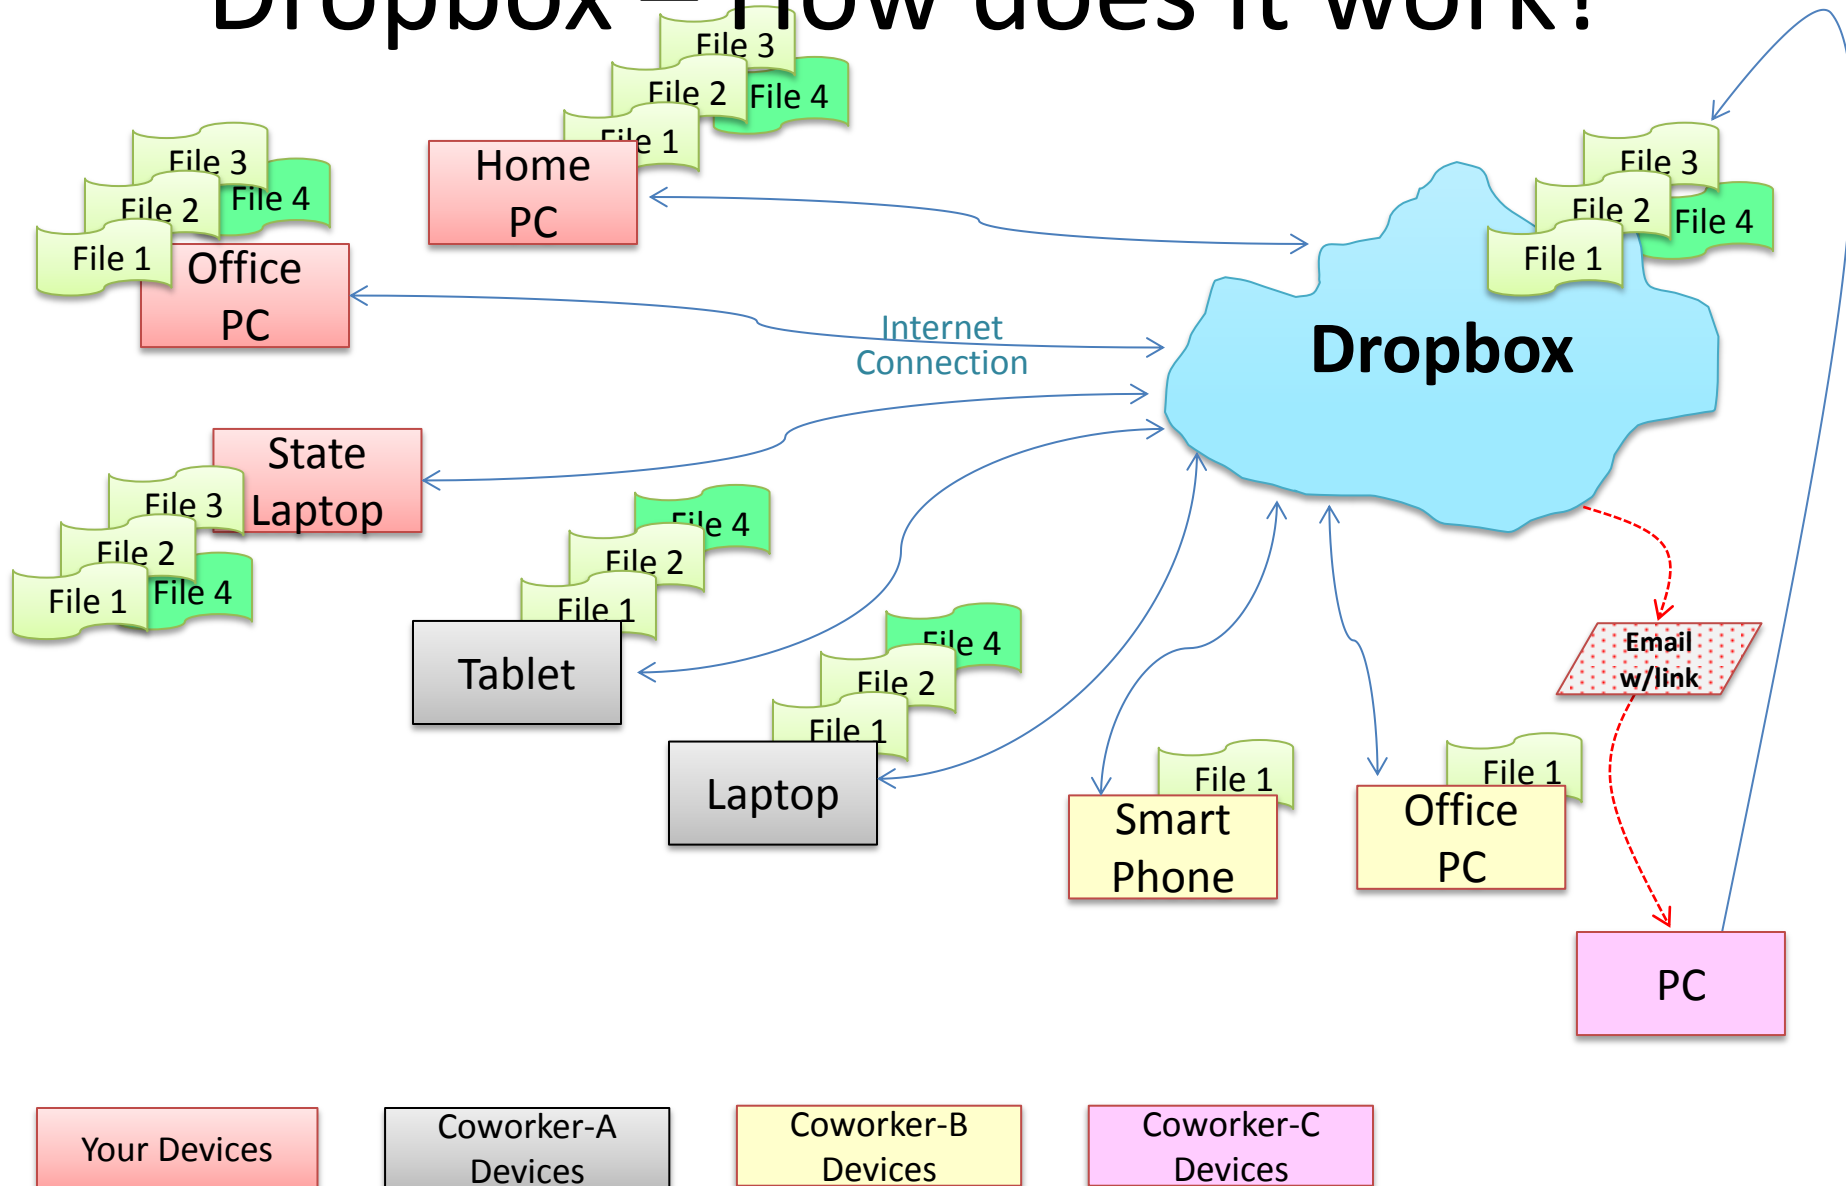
Dropbox – How does it work?

File 3
File 2
File 4
File 1
Home PC

File 3
File 2
File 4
File 1
Office PC

File 3
File 2
File 4
File 1
Dropbox

Internet Connection

State Laptop
File 3
File 2
File 1
File 4

File 4
File 2
File 1
Tablet

File 4
File 2
File 1
Laptop

File 1
Smart Phone

File 1
Office PC

Email w/link

PC

Your Devices

Coworker-A Devices

Coworker-B Devices

Coworker-C Devices